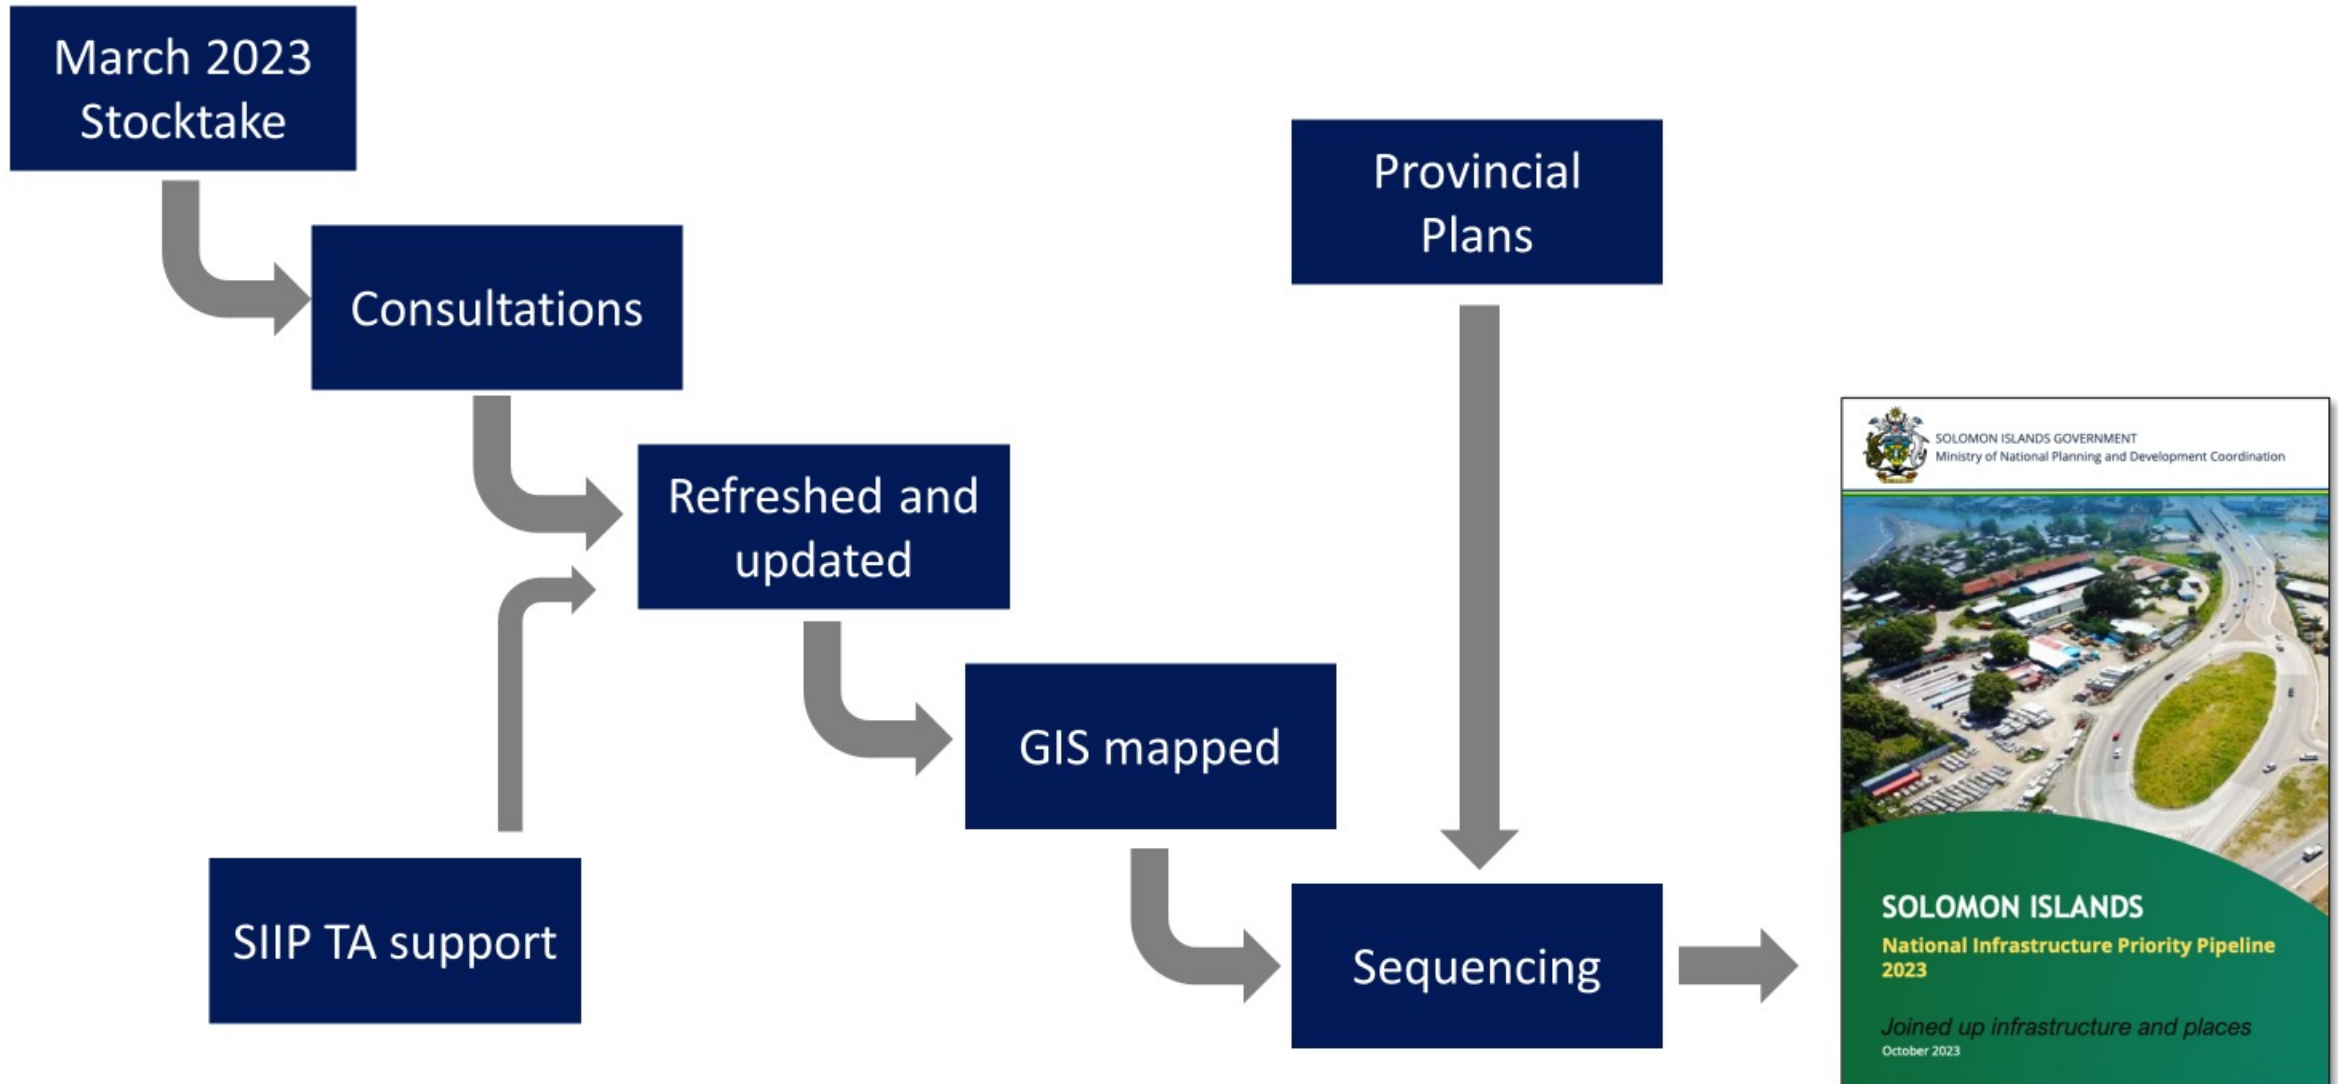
March 2023 Stocktake

Consultations

Refreshed and updated

SIIP TA support

GIS mapped

Provincial Plans

Sequencing

SOLOMON ISLANDS GOVERNMENT
Ministry of National Planning and Development Coordination

SOLOMON ISLANDS
National Infrastructure Priority Pipeline 2023

Joined up infrastructure and places
October 2023